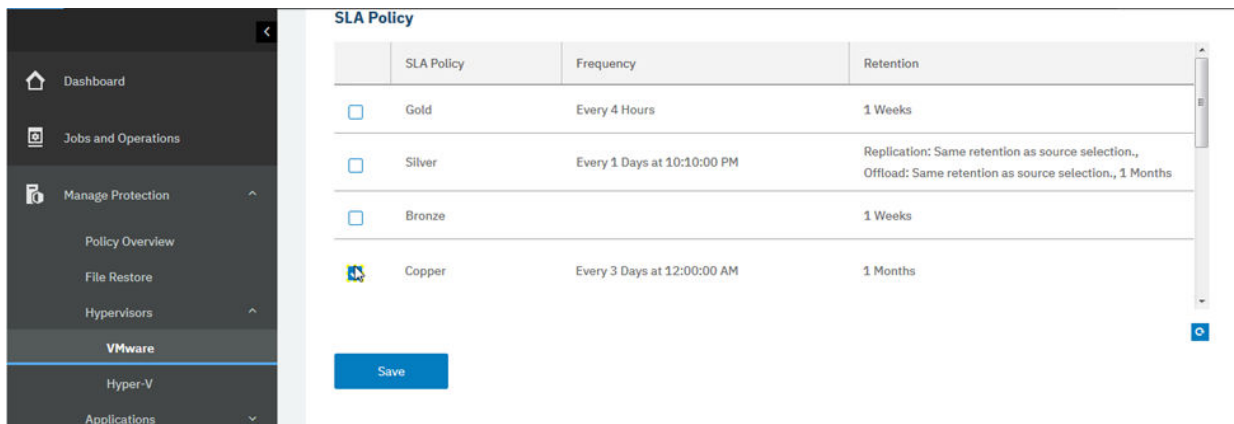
Dashboard

Jobs and Operations

Manage Protection

Policy Overview

File Restore

Hypervisors

VMware

Hyper-V

Applications

SLA Policy

| | SLA Policy | Frequency | Retention |
|---|---|---|---|
| | Gold | Every 4 Hours | 1 Weeks |
| | Silver | Every 1 Days at 10:10:00 PM | Replication: Same retention as source selection., Offload: Same retention as source selection., 1 Months |
| | Bronze | | 1 Weeks |
| | Copper | Every 3 Days at 12:00:00 AM | 1 Months |

Save